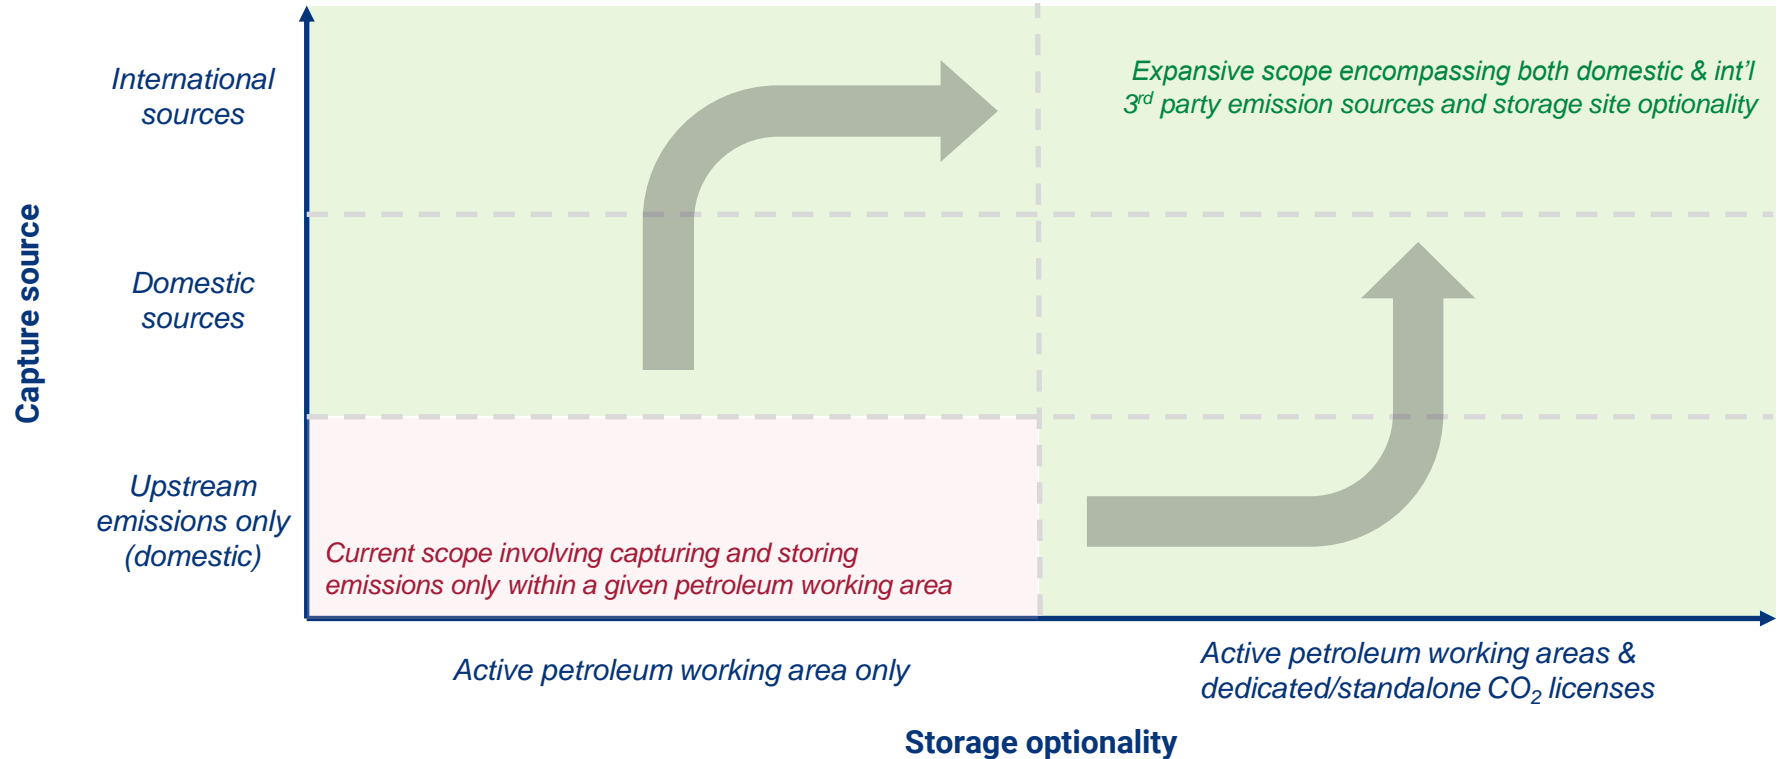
Capture source

International sources

Domestic sources

Upstream emissions only (domestic)

Expansive scope encompassing both domestic & int'l 3$^{rd}$ party emission sources and storage site optionality

Current scope involving capturing and storing emissions only within a given petroleum working area

Active petroleum working area only

Active petroleum working areas & dedicated/standalone $CO_2$ licenses

Storage optionality